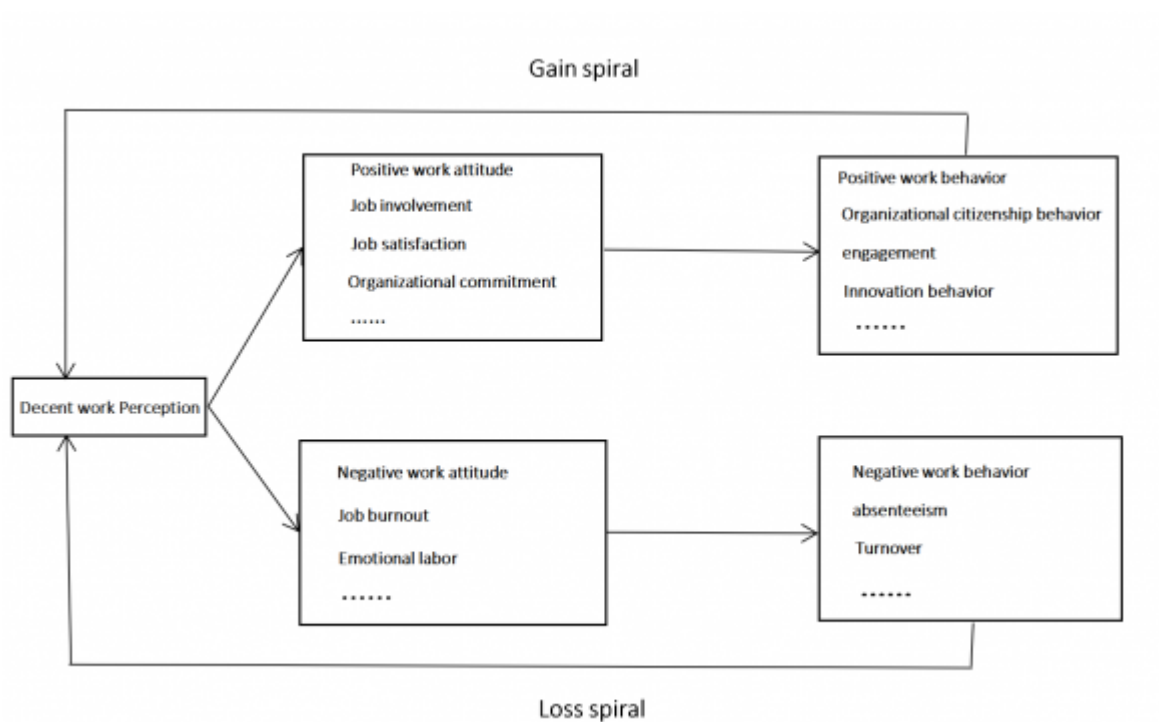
Gain spiral

Decent work Perception

Positive work attitude
Job involvement
Job satisfaction
Organizational commitment
……

Positive work behavior
Organizational citizenship behavior
engagement
Innovation behavior
……

Negative work attitude
Job burnout
Emotional labor
……

Negative work behavior
absenteeism
Turnover
……

Loss spiral